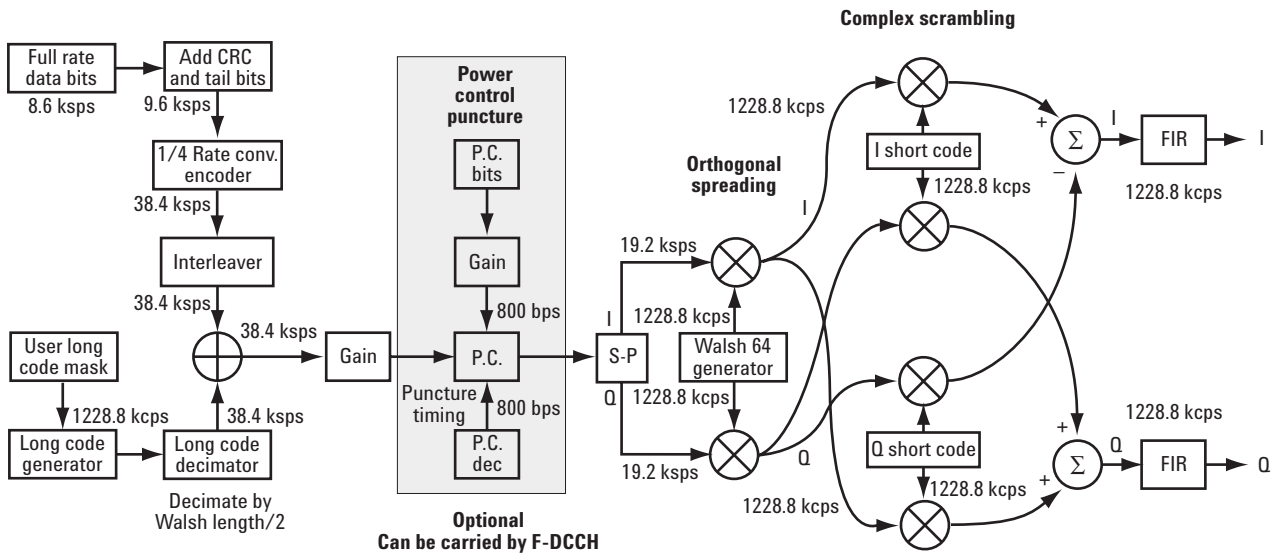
Complex scrambling

Full rate data bits
8.6 ksps
Add CRC and tail bits
9.6 ksps
1/4 Rate conv. encoder
38.4 ksps
Interleaver
38.4 ksps
User long code mask
1228.8 kcps
Long code generator
Long code decimator
38.4 ksps
Decimate by Walsh length/2
38.4 ksps
Gain

Power control puncture
P.C. bits
Gain
800 bps
P.C.
Puncture timing
800 bps
P.C. dec
Optional
Can be carried by F-DCCH

S-P
I
Q
19.2 ksps
19.2 ksps
Orthogonal spreading
1228.8 kcps
Walsh 64 generator
1228.8 kcps
1228.8 kcps
I
Q
I short code
1228.8 kcps
Q short code
1228.8 kcps
1228.8 kcps
+
–
$\Sigma$
I
FIR
I
1228.8 kcps
+
+
$\Sigma$
Q
FIR
Q
1228.8 kcps